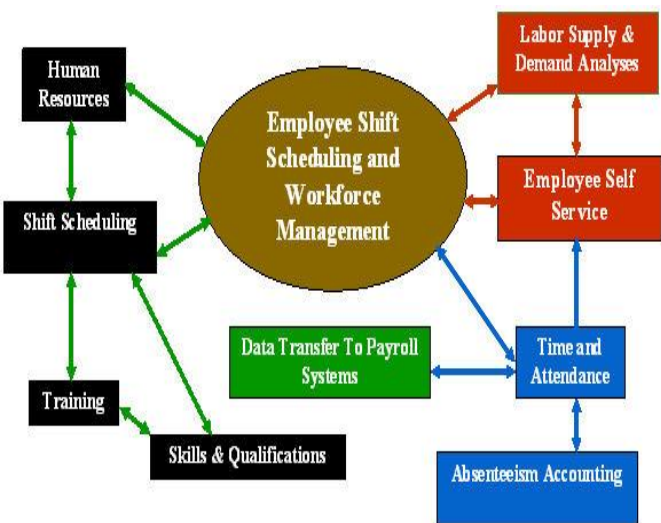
Human Resources

Employee Shift Scheduling and Workforce Management

Labor Supply & Demand Analyses

Employee Self Service

Shift Scheduling

Data Transfer To Payroll Systems

Time and Attendance

Training

Skills & Qualifications

Absenteeism Accounting